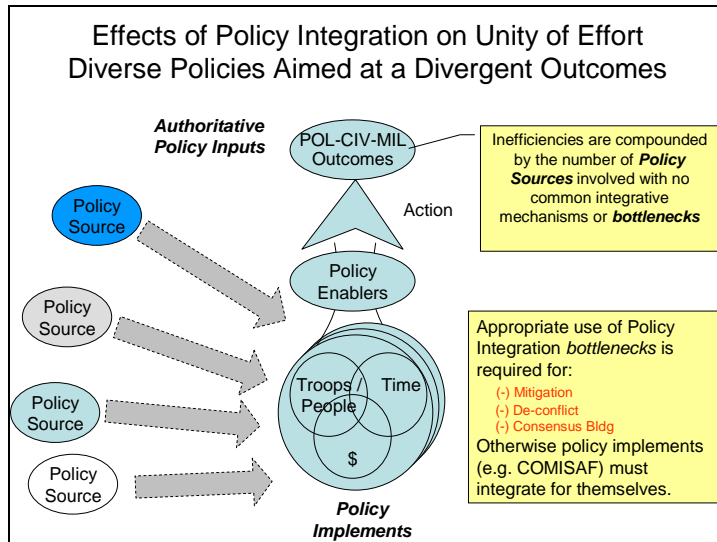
Effects of Policy Integration on Unity of Effort
Diverse Policies Aimed at a Divergent Outcomes

Authoritative Policy Inputs

POL-CIV-MIL Outcomes

Inefficiencies are compounded by the number of Policy Sources involved with no common integrative mechanisms or bottlenecks

Action

Policy Source

Policy Enablers

Policy Source

Policy Source

Policy Source

Troops / People

Time

$

Appropriate use of Policy Integration bottlenecks is required for:
(-) Mitigation
(-) De-conflict
(-) Consensus Bldg
Otherwise policy implements (e.g. COMISAF) must integrate for themselves.

Policy Implements